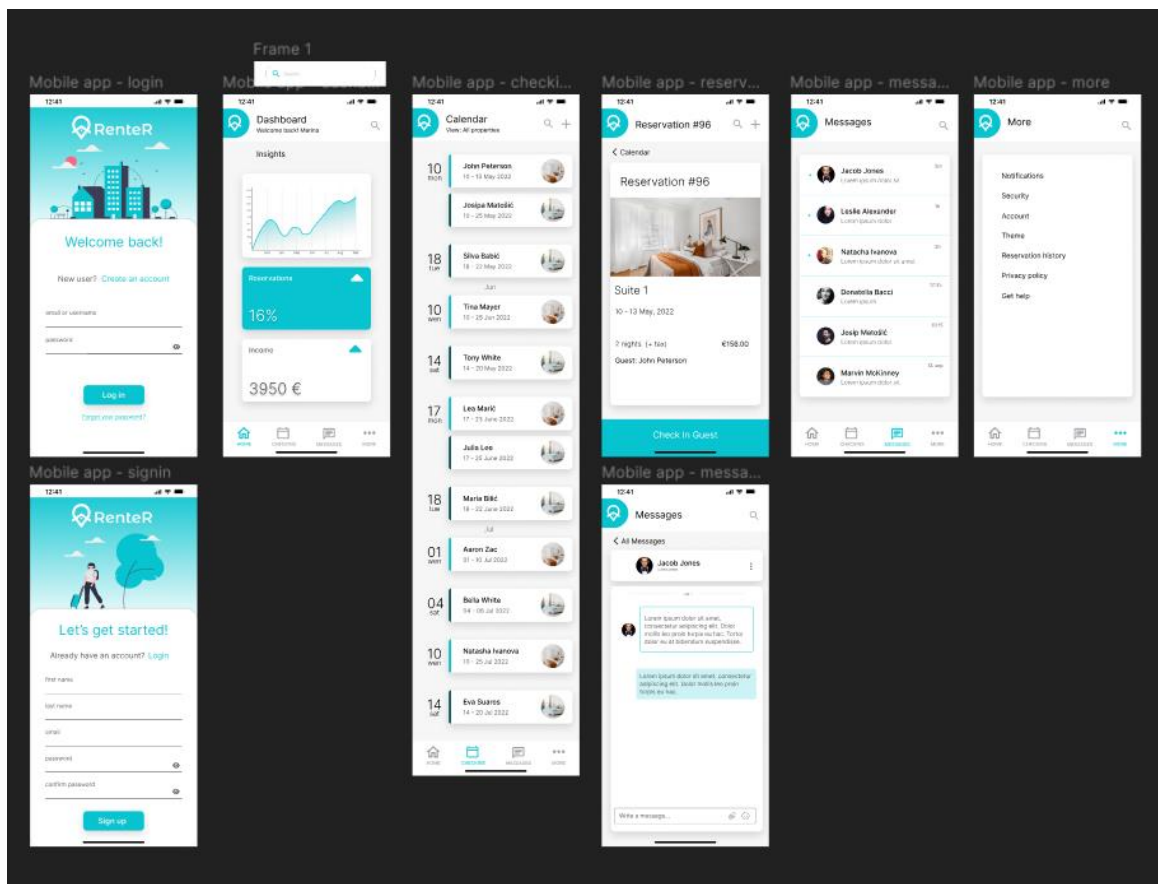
Frame 1

Search

Mobile app - login

12:41

RenteR

Welcome back!

New user? Create an account

email or username

password

Log in

Forgot your password?

Mobile app - dashboard

12:41

Dashboard

Welcome back! Marina

Insights

Reservations

16%

Income

3950 €

HOME CHECKINS MESSAGES MORE

Mobile app - checki...

12:41

Calendar

View: All properties

10 mon John Peterson 10 - 13 May 2022

Josipa Matošić 10 - 25 May 2022

18 tue Silva Babić 18 - 22 May 2022

Jun

10 wen Tina Mayer 10 - 25 Jun 2022

14 sat Tony White 14 - 20 May 2022

17 mon Leo Marić 17 - 25 June 2022

Julia Lee 17 - 25 June 2022

18 tue Maria Bilić 18 - 22 June 2022

Jul

01 wen Aaron Zac 01 - 10 Jul 2022

04 sat Bella White 04 - 08 Jul 2022

10 mon Natasha Ivanova 10 - 25 Jul 2022

14 sat Eva Suaros 14 - 20 Jul 2022

HOME CHECKINS MESSAGES MORE

Mobile app - reserv...

12:41

Reservation #96

Calendar

Reservation #96

Suite 1

10 - 13 May, 2022

3 nights (+ fee) €156.00

Guest: John Peterson

Check In Guest

Mobile app - messa...

12:41

Messages

Jacob Jones Lorem ipsum dolor sit

Leslie Alexander Lorem ipsum dolor

Natacha Ivanova Lorem ipsum dolor sit amet

Donatella Bacci Lorem ipsum

Josip Matošić Lorem ipsum dolor

Marvin McKinney Lorem ipsum dolor sit

HOME CHECKINS MESSAGES MORE

Mobile app - more

12:41

More

Notifications

Security

Account

Theme

Reservation history

Privacy policy

Get help

HOME CHECKINS MESSAGES MORE

Mobile app - signin

12:41

RenteR

Let's get started!

Already have an account? Login

first name

last name

email

password

confirm password

Sign up

Mobile app - messa...

12:41

Messages

All Messages

Jacob Jones

Lorem ipsum dolor sit amet, consectetur adipiscing elit. Dolor mollis leo proin turpis eu hac. Tortor dolor eu at bibendum suspendisse.

Lorem ipsum dolor sit amet, consectetur adipiscing elit. Dolor mollis leo proin turpis eu hac.

Write a message...